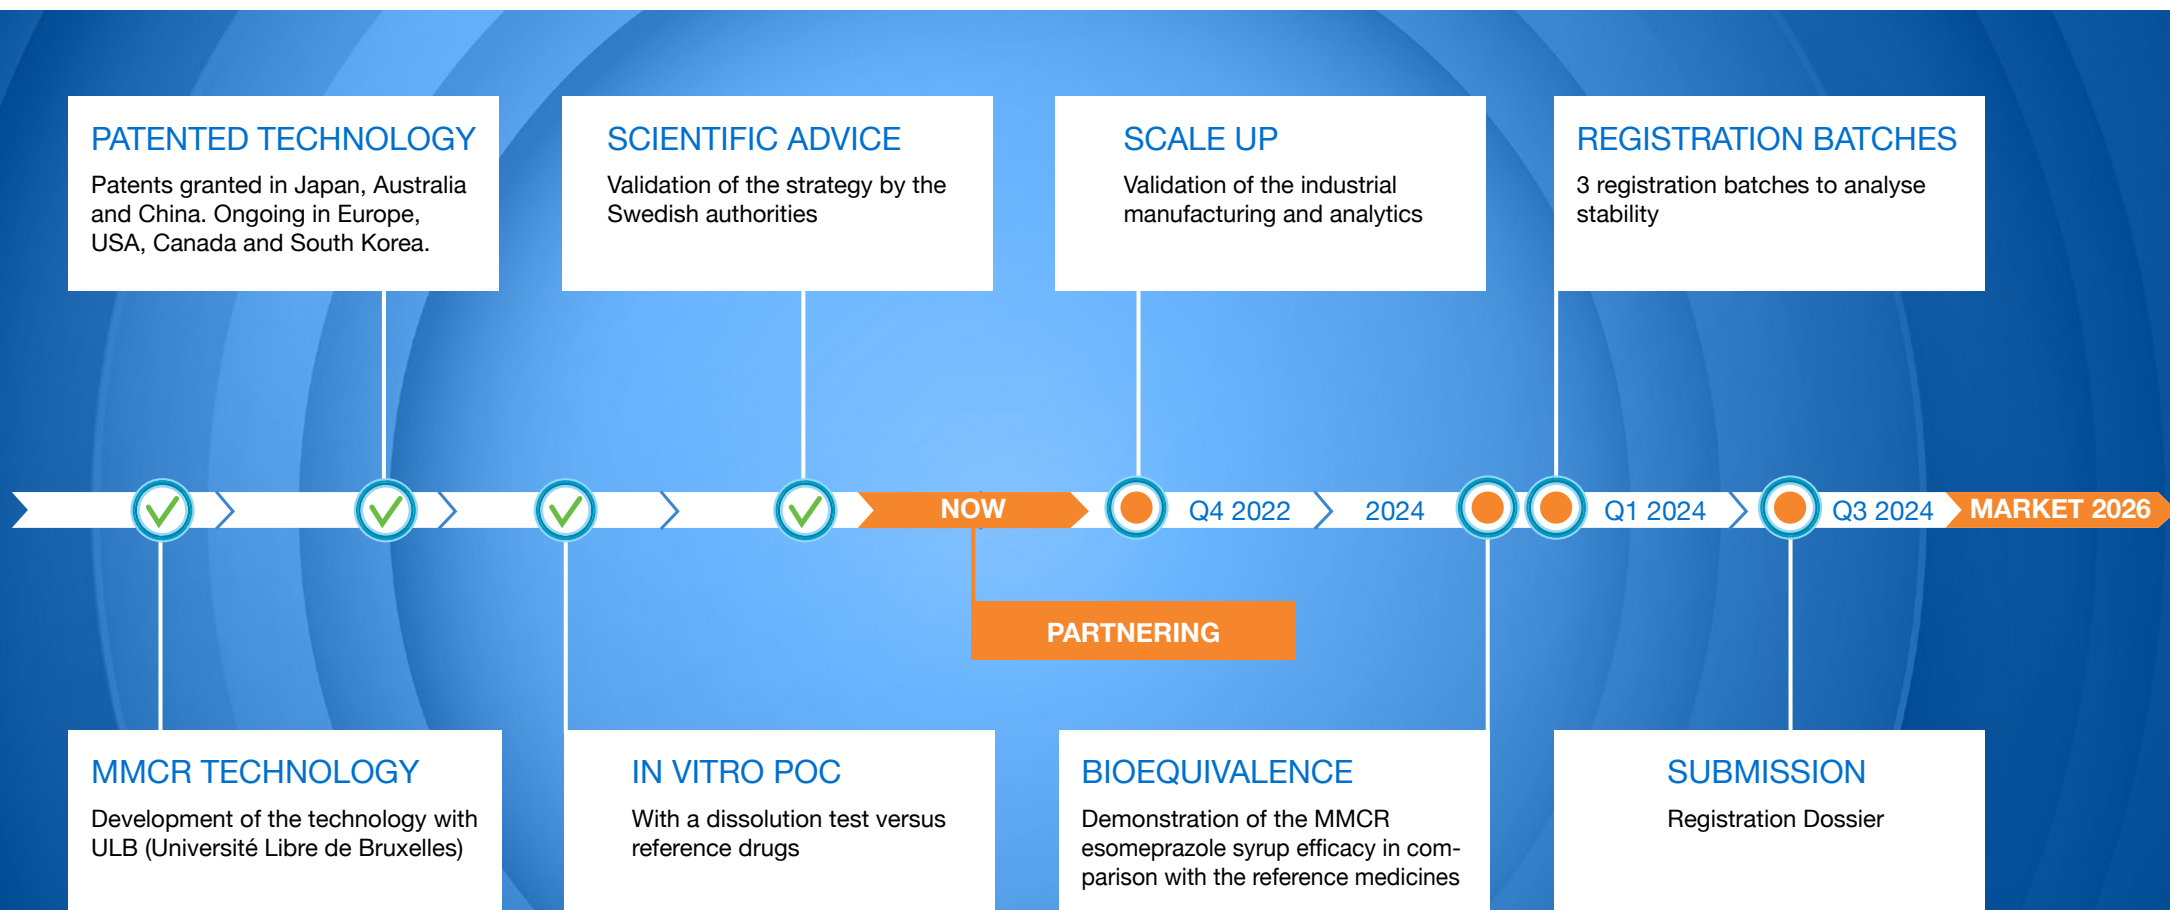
PATENTED TECHNOLOGY
Patents granted in Japan, Australia and China. Ongoing in Europe, USA, Canada and South Korea.

SCIENTIFIC ADVICE
Validation of the strategy by the Swedish authorities

SCALE UP
Validation of the industrial manufacturing and analytics

REGISTRATION BATCHES
3 registration batches to analyse stability

NOW

Q4 2022

2024

Q1 2024

Q3 2024

MARKET 2026

PARTNERING

MMCR TECHNOLOGY
Development of the technology with ULB (Université Libre de Bruxelles)

IN VITRO POC
With a dissolution test versus reference drugs

BIOEQUIVALENCE
Demonstration of the MMCR esomeprazole syrup efficacy in comparison with the reference medicines

SUBMISSION
Registration Dossier